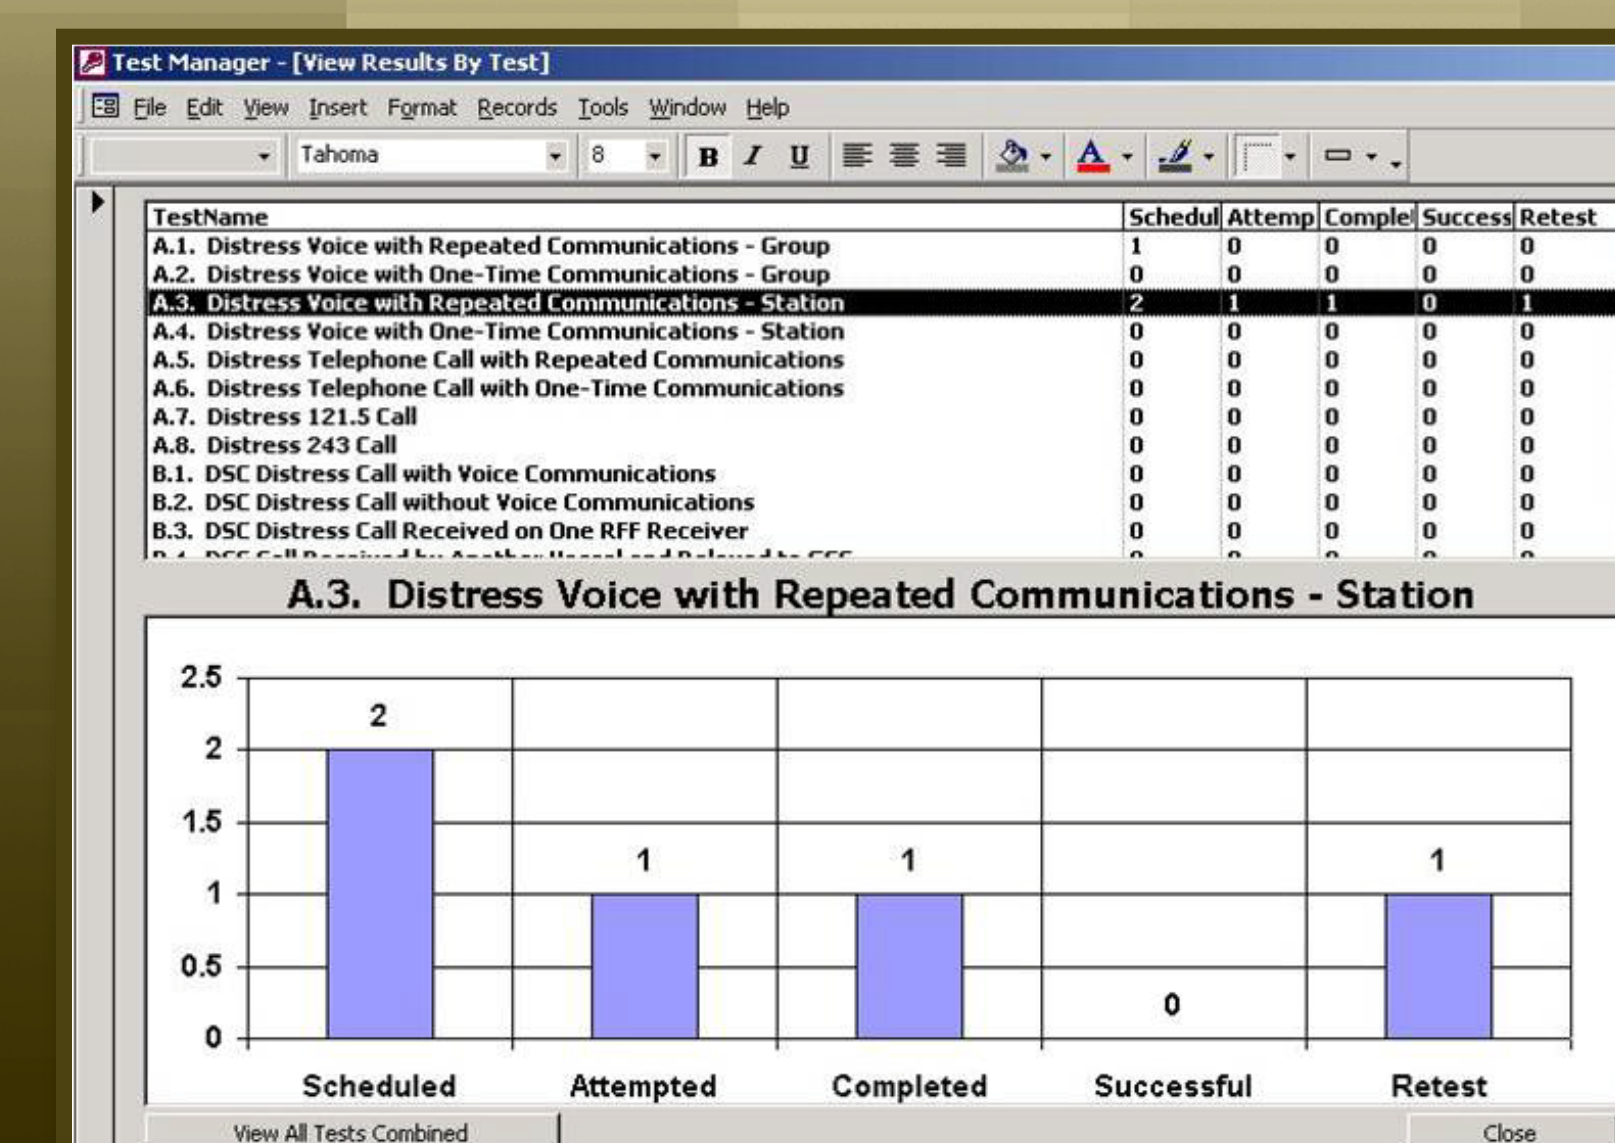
Test Manager - [View Results By Test]

File Edit View Insert Format Records Tools Window Help

Tahoma 8 B I U

| TestName | Schedul | Attemp | Comple | Success | Retest |
|---|---|---|---|---|---|
| A.1. Distress Voice with Repeated Communications - Group | 1 | 0 | 0 | 0 | 0 |
| A.2. Distress Voice with One-Time Communications - Group | 0 | 0 | 0 | 0 | 0 |
| A.3. Distress Voice with Repeated Communications - Station | 2 | 1 | 1 | 0 | 1 |
| A.4. Distress Voice with One-Time Communications - Station | 0 | 0 | 0 | 0 | 0 |
| A.5. Distress Telephone Call with Repeated Communications | 0 | 0 | 0 | 0 | 0 |
| A.6. Distress Telephone Call with One-Time Communications | 0 | 0 | 0 | 0 | 0 |
| A.7. Distress 121.5 Call | 0 | 0 | 0 | 0 | 0 |
| A.8. Distress 243 Call | 0 | 0 | 0 | 0 | 0 |
| B.1. DSC Distress Call with Voice Communications | 0 | 0 | 0 | 0 | 0 |
| B.2. DSC Distress Call without Voice Communications | 0 | 0 | 0 | 0 | 0 |
| B.3. DSC Distress Call Received on One RFF Receiver | 0 | 0 | 0 | 0 | 0 |
| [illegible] | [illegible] | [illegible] | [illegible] | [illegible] | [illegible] |

A.3. Distress Voice with Repeated Communications - Station

2.5
2
1.5
1
0.5
0

2
1
1
0
1

Scheduled Attempted Completed Successful Retest

View All Tests Combined

Close